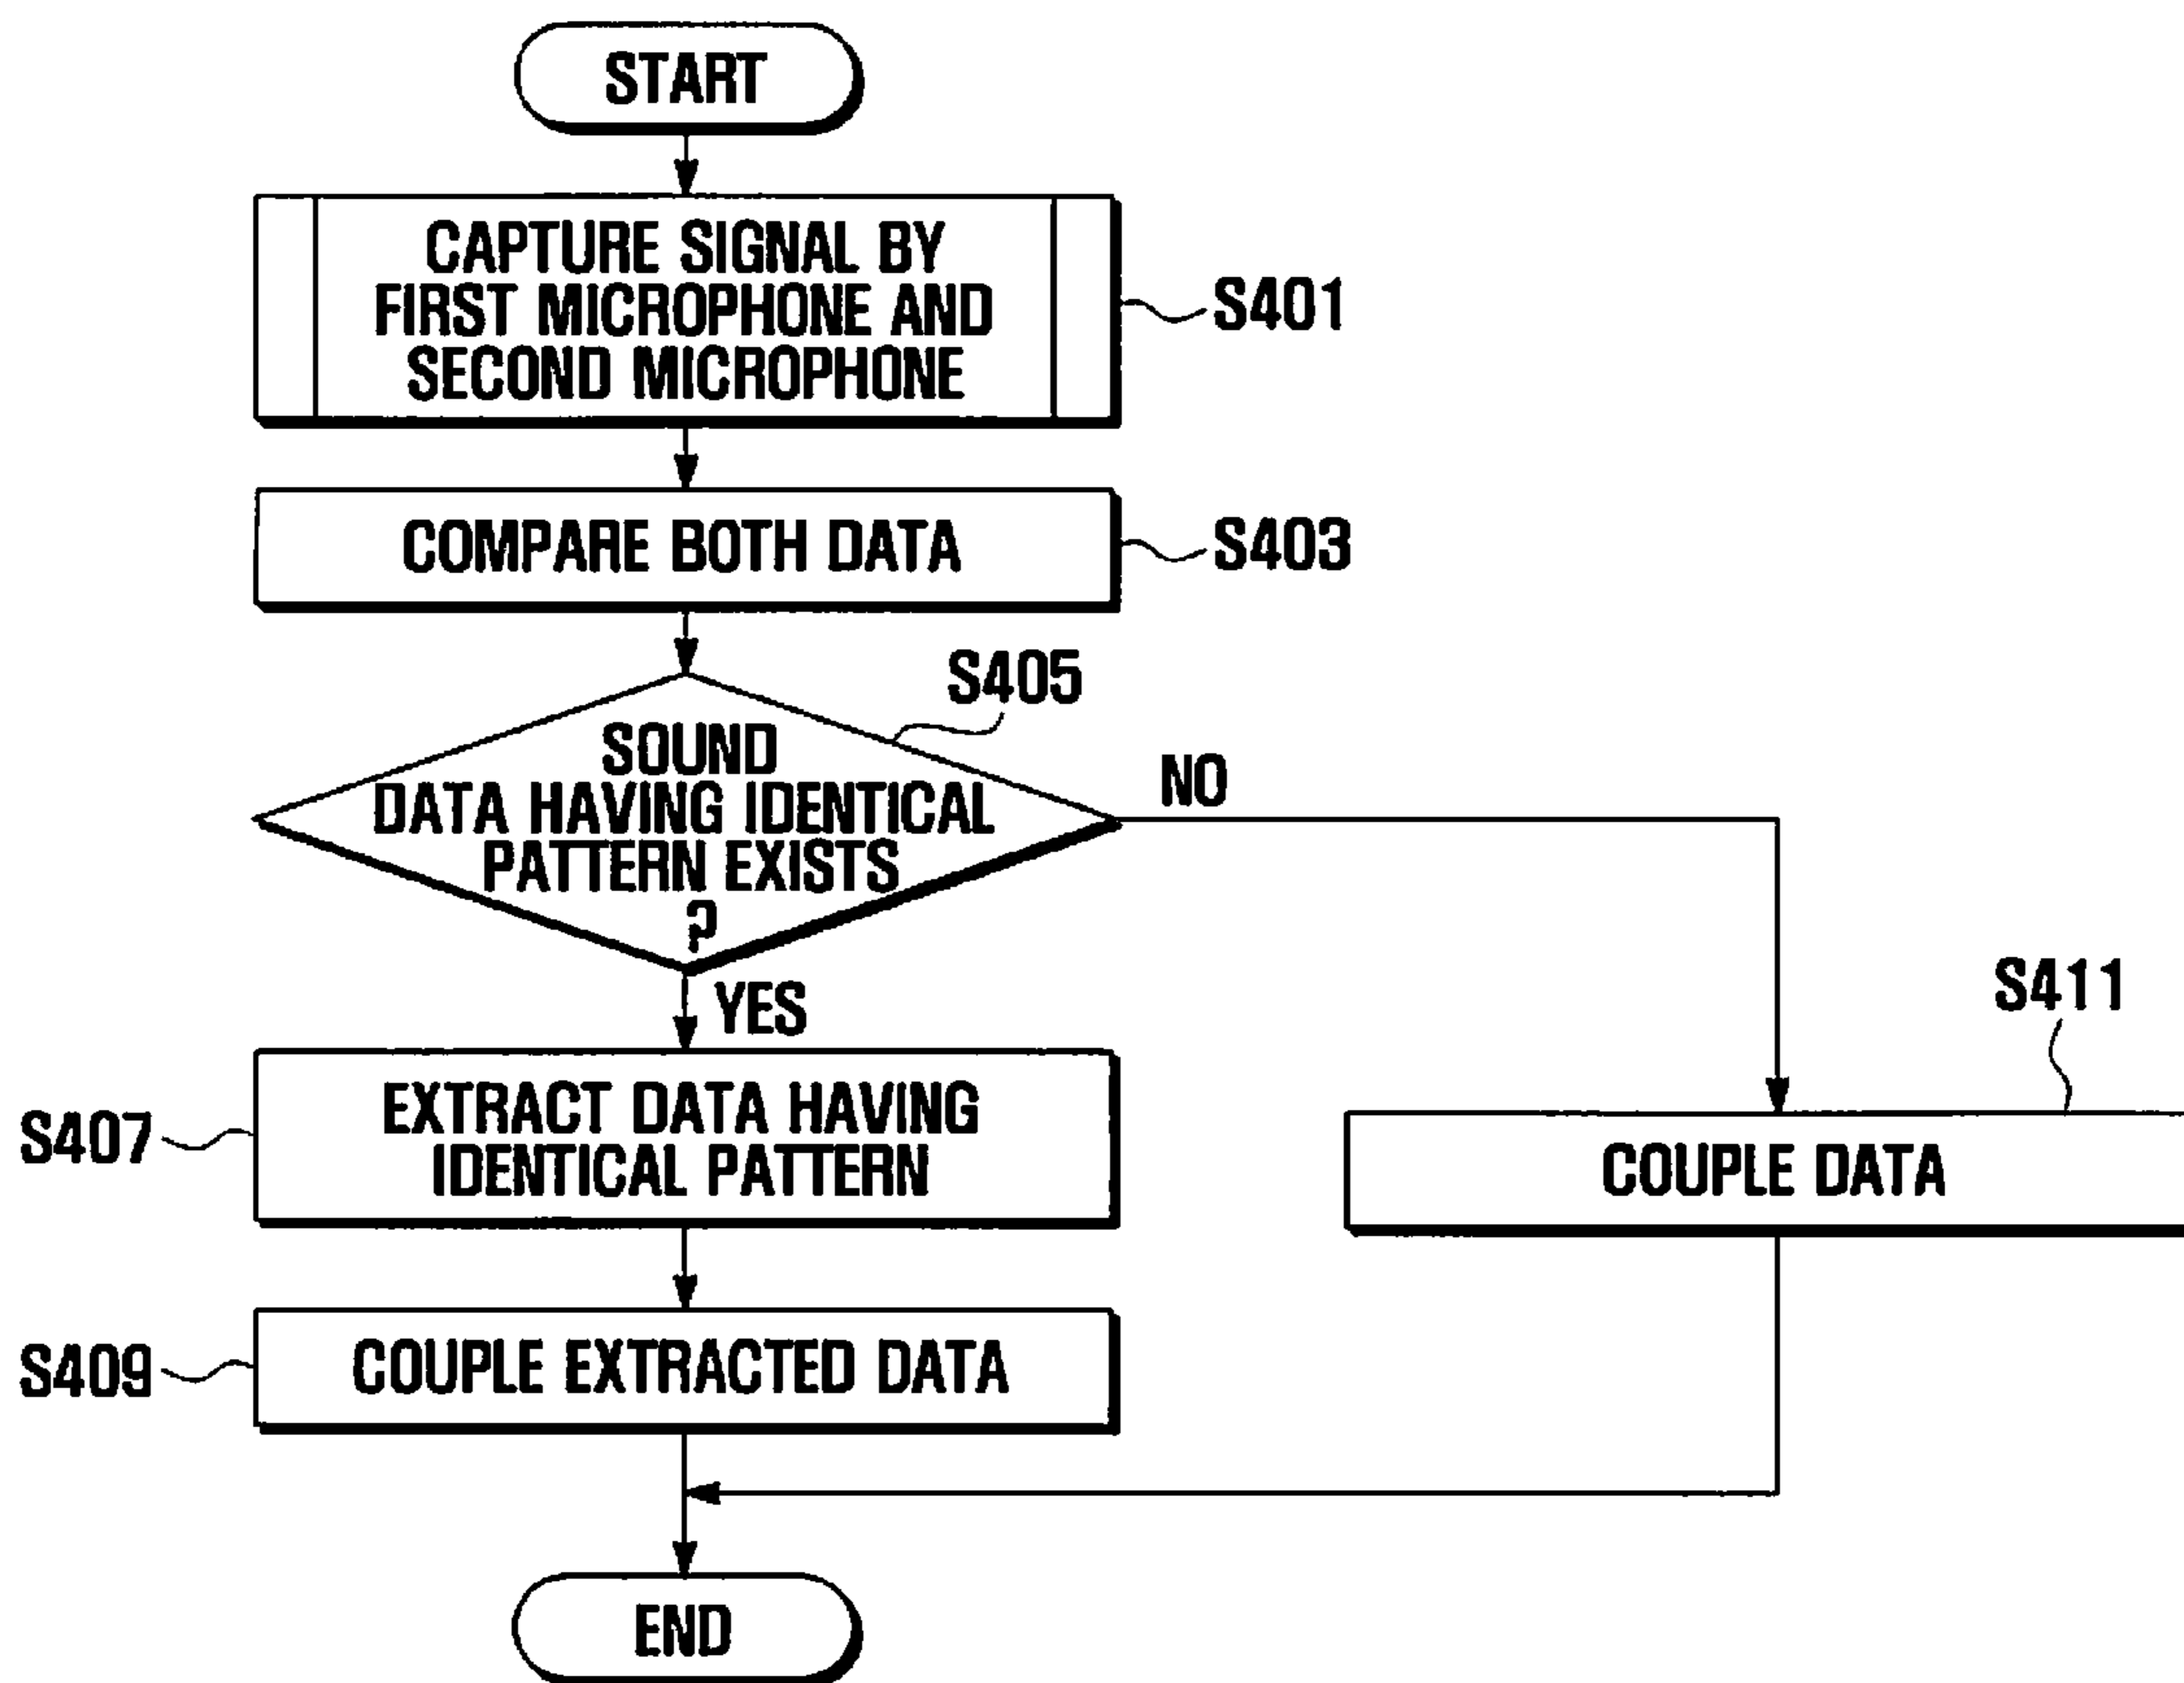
START

CAPTURE SIGNAL BY FIRST MICROPHONE AND SECOND MICROPHONE

S401

COMPARE BOTH DATA

S403

S405

SOUND DATA HAVING IDENTICAL PATTERN EXISTS ?

NO

YES

S411

S407

EXTRACT DATA HAVING IDENTICAL PATTERN

COUPLE DATA

S409

COUPLE EXTRACTED DATA

END